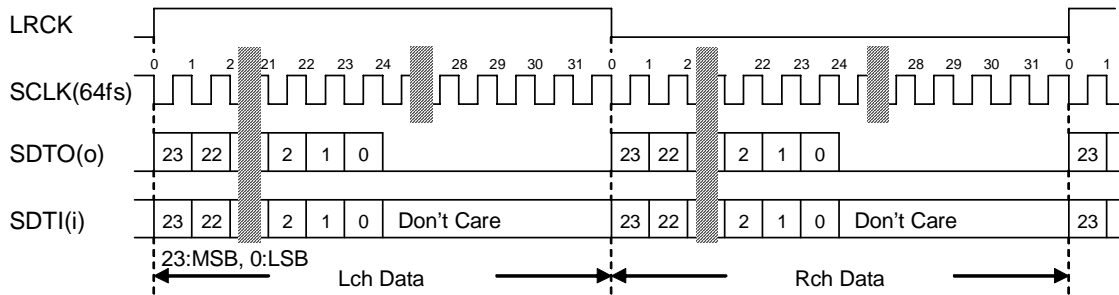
LRCK

0 1 2 21 22 23 24 28 29 30 31 0 1 2 22 23 24 28 29 30 31 0 1

SCLK(64fs)

SDTO(o) 23 22 2 1 0 23 22 2 1 0 23

SDTI(i) 23 22 2 1 0 Don't Care 23 22 2 1 0 Don't Care 23

23:MSB, 0:LSB

Lch Data

Rch Data